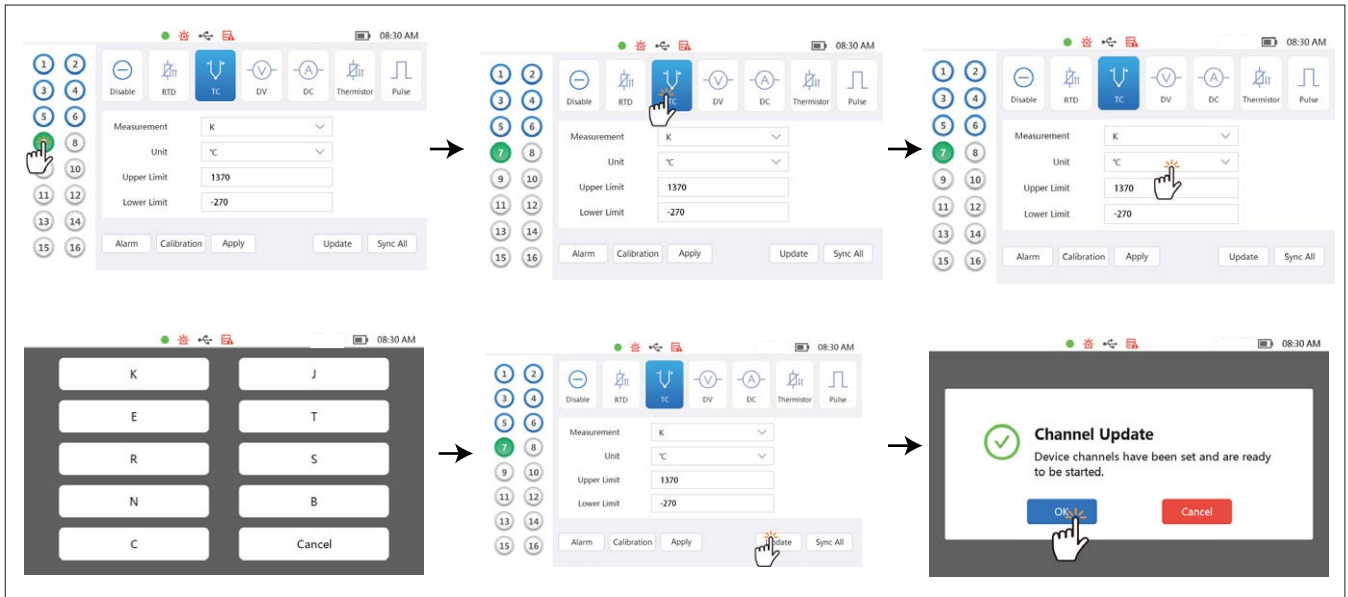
08:30 AM

1 2
3 4
5 6
8
10
11 12
13 14
15 16

Disable RTD TC DV DC Thermistor Pulse

Measurement K
Unit ℃
Upper Limit 1370
Lower Limit -270

Alarm Calibration Apply Update Sync All

08:30 AM

1 2
3 4
5 6
7 8
9 10
11 12
13 14
15 16

Disable RTD C DV DC Thermistor Pulse

Measurement K
Unit ℃
Upper Limit 1370
Lower Limit -270

Alarm Calibration Apply Update Sync All

08:30 AM

1 2
3 4
5 6
7 8
9 10
11 12
13 14
15 16

Disable RTD TC DV DC Thermistor Pulse

Measurement K
Unit ℃
Upper Limit 1370
Lower Limit -270

Alarm Calibration Apply Update Sync All

08:30 AM

K J
E T
R S
N B
C Cancel

08:30 AM

1 2
3 4
5 6
7 8
9 10
11 12
13 14
15 16

Disable RTD TC DV DC Thermistor Pulse

Measurement K
Unit ℃
Upper Limit 1370
Lower Limit -270

Alarm Calibration Apply pdate Sync All

08:30 AM

Channel Update
Device channels have been set and are ready to be started.

OK Cancel